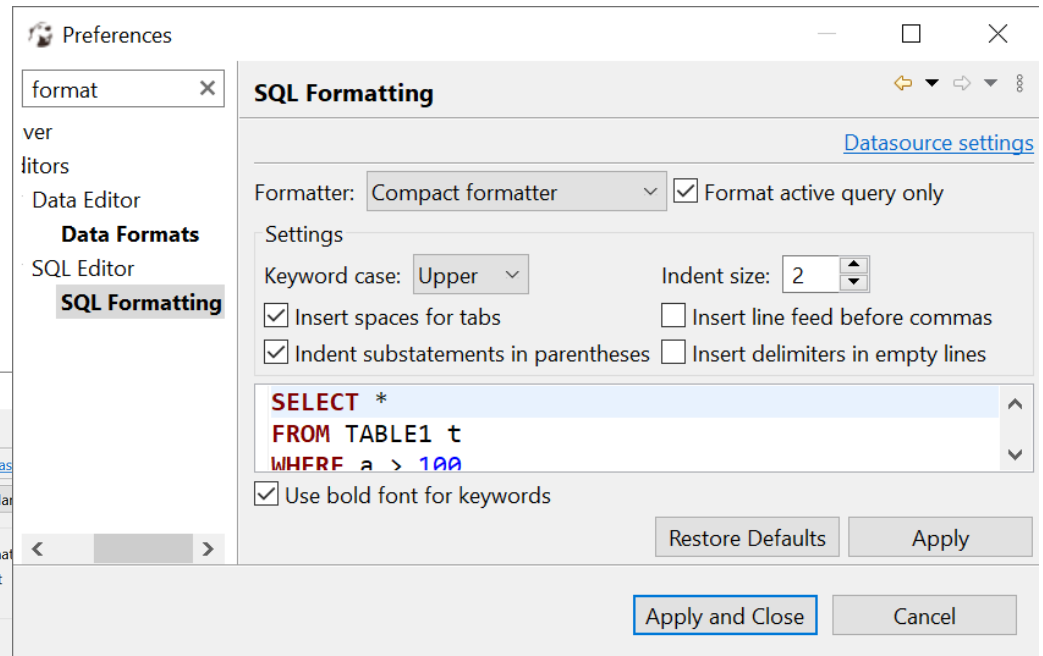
Preferences

format

ver
litors
Data Editor
Data Formats
SQL Editor
SQL Formatting

SQL Formatting

Datasource settings

Formatter: Compact formatter
Format active query only

Settings
Keyword case: Upper
Indent size: 2
Insert spaces for tabs
Insert line feed before commas
Indent substatements in parentheses
Insert delimiters in empty lines

SELECT *
FROM TABLE1 t
WHERE a > 100

Use bold font for keywords

Restore Defaults
Apply

Apply and Close
Cancel